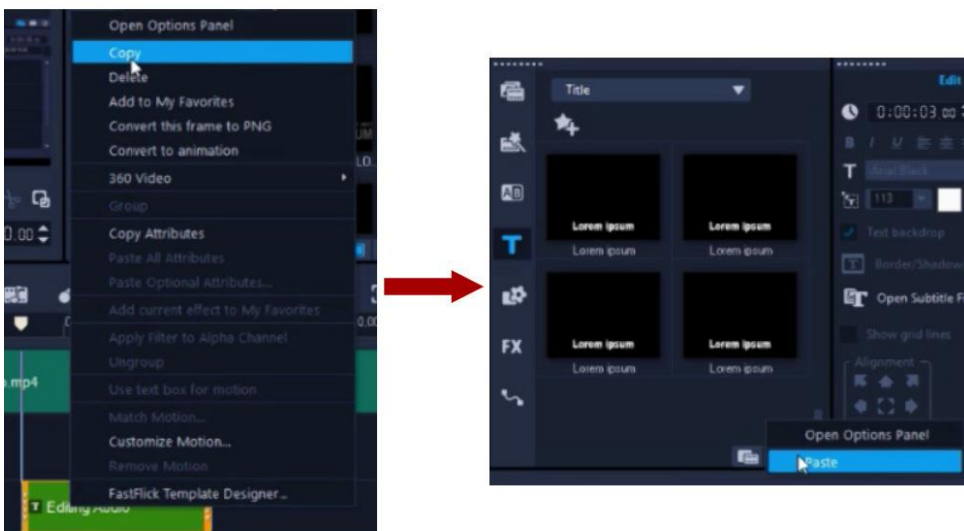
Open Options Panel
Copy
Delete
Add to My Favorites
Convert this frame to PNG
Convert to animation
360 Video
Group
Copy Attributes
Paste All Attributes
Paste Optional Attributes...
Add current effect to My Favorites
Apply Filter to Alpha Channel
Ungroup
Use text box for motion
Match Motion...
Customize Motion...
Remove Motion
FastFlick Template Designer...

.mp4
Editing Audio

Title
Lorem ipsum
Lorem ipsum
Lorem ipsum
Lorem ipsum
Lorem ipsum
Lorem ipsum
Lorem ipsum
Lorem ipsum
FX

Edit
0:00:03
Arial Black
113
Text backdrop
Border/Shadow
Open Subtitle F
Show grid lines
Alignment

Open Options Panel
Paste